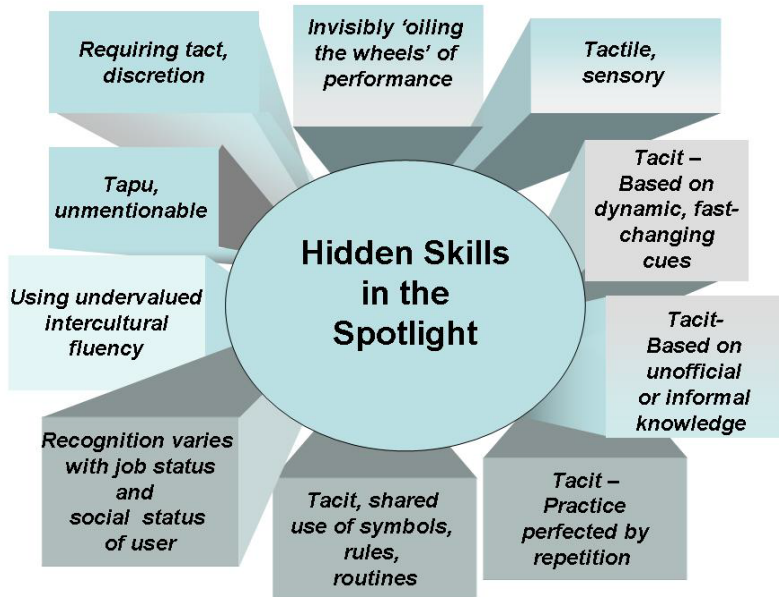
Hidden Skills in the Spotlight

Requiring tact, discretion

Invisibly 'oiling the wheels' of performance

Tactile, sensory

Tacit – Based on dynamic, fast-changing cues

Tacit- Based on unofficial or informal knowledge

Tacit – Practice perfected by repetition

Tacit, shared use of symbols, rules, routines

Recognition varies with job status and social status of user

Using undervalued intercultural fluency

Tapu, unmentionable